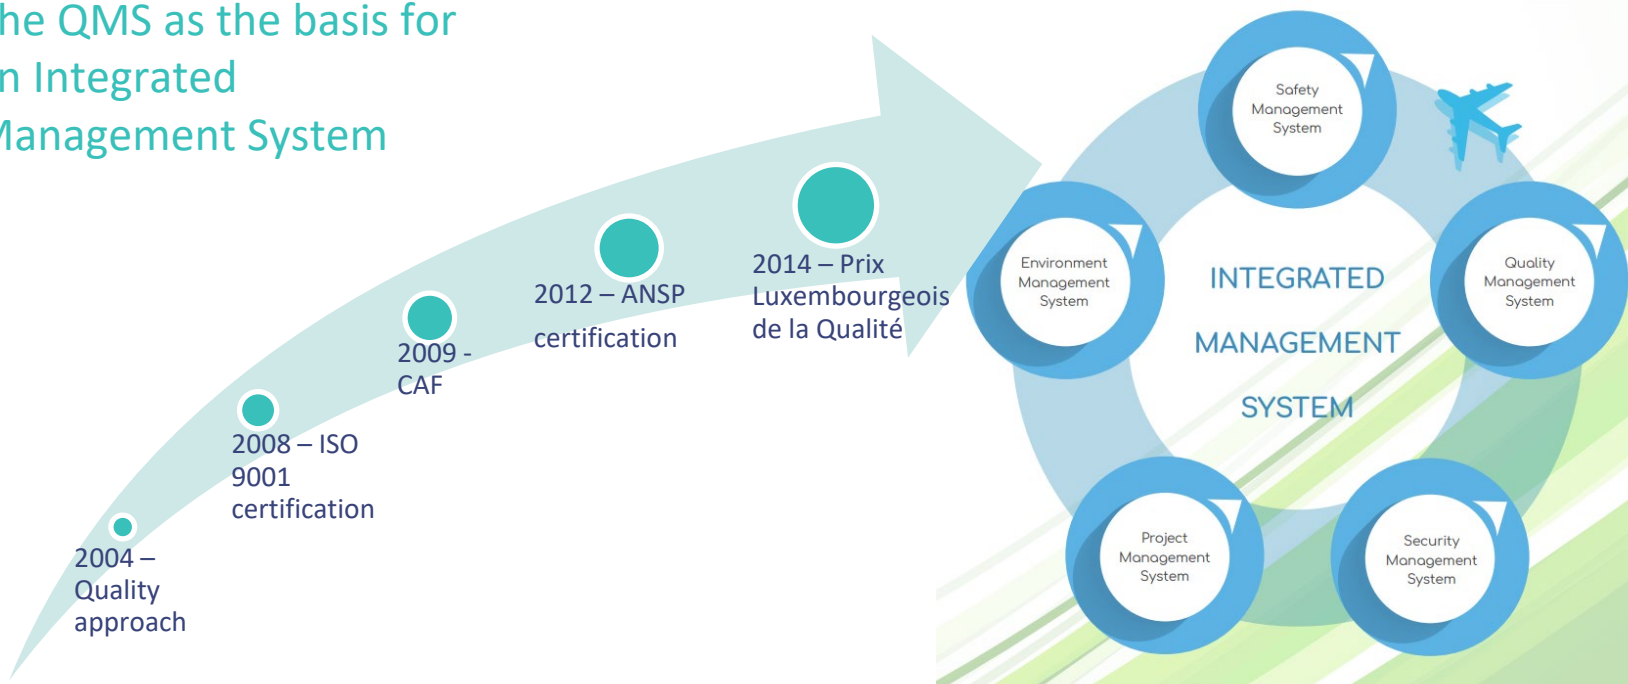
he QMS as the basis for
n Integrated
Management System

2004 – Quality approach

2008 – ISO 9001 certification

2009 - CAF

2012 – ANSP certification

2014 – Prix Luxembourgeois de la Qualité

Safety Management System

Environment Management System

Quality Management System

INTEGRATED MANAGEMENT SYSTEM

Project Management System

Security Management System